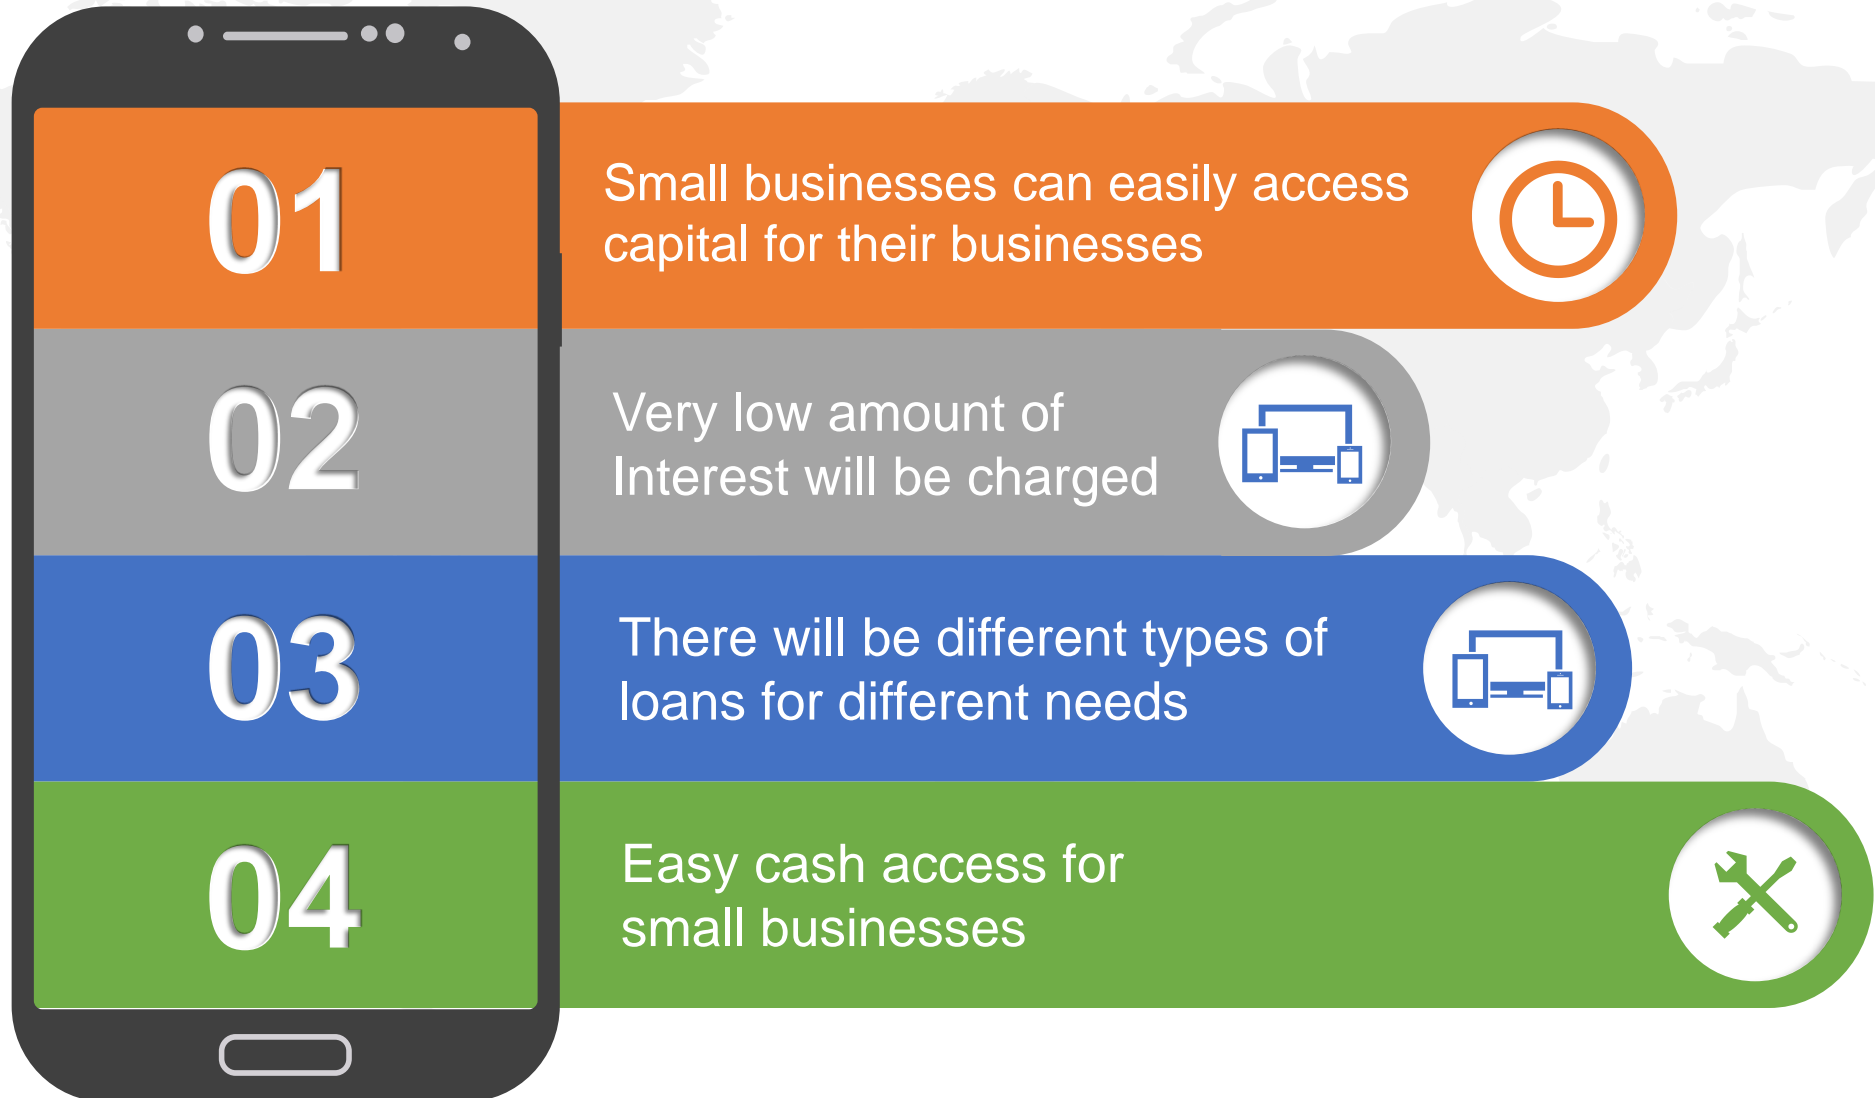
01

Small businesses can easily access capital for their businesses

02

Very low amount of Interest will be charged

03

There will be different types of loans for different needs

04

Easy cash access for small businesses